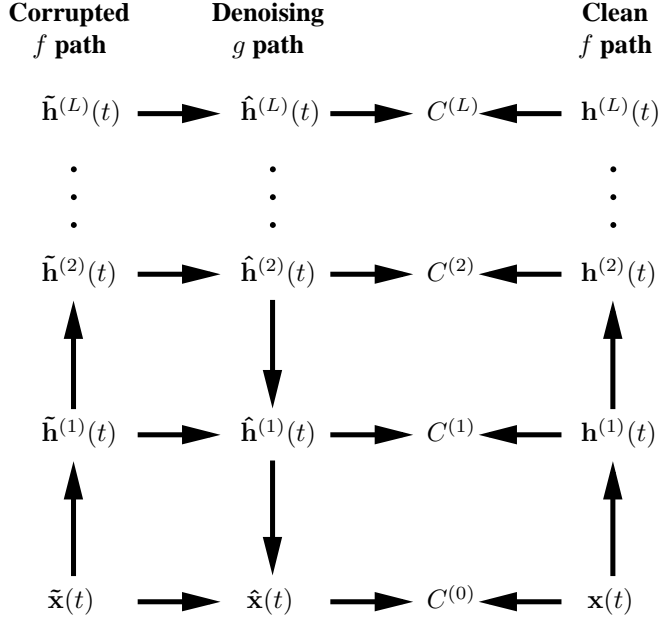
**Corrupted** $f$ **path**

**Denoising** $g$ **path**

**Clean** $f$ **path**

$\tilde{\mathbf{h}}^{(L)}(t)$ $\hat{\mathbf{h}}^{(L)}(t)$ $C^{(L)}$ $\mathbf{h}^{(L)}(t)$

$\vdots$ $\vdots$ $\vdots$

$\tilde{\mathbf{h}}^{(2)}(t)$ $\hat{\mathbf{h}}^{(2)}(t)$ $C^{(2)}$ $\mathbf{h}^{(2)}(t)$

$\tilde{\mathbf{h}}^{(1)}(t)$ $\hat{\mathbf{h}}^{(1)}(t)$ $C^{(1)}$ $\mathbf{h}^{(1)}(t)$

$\tilde{\mathbf{x}}(t)$ $\hat{\mathbf{x}}(t)$ $C^{(0)}$ $\mathbf{x}(t)$